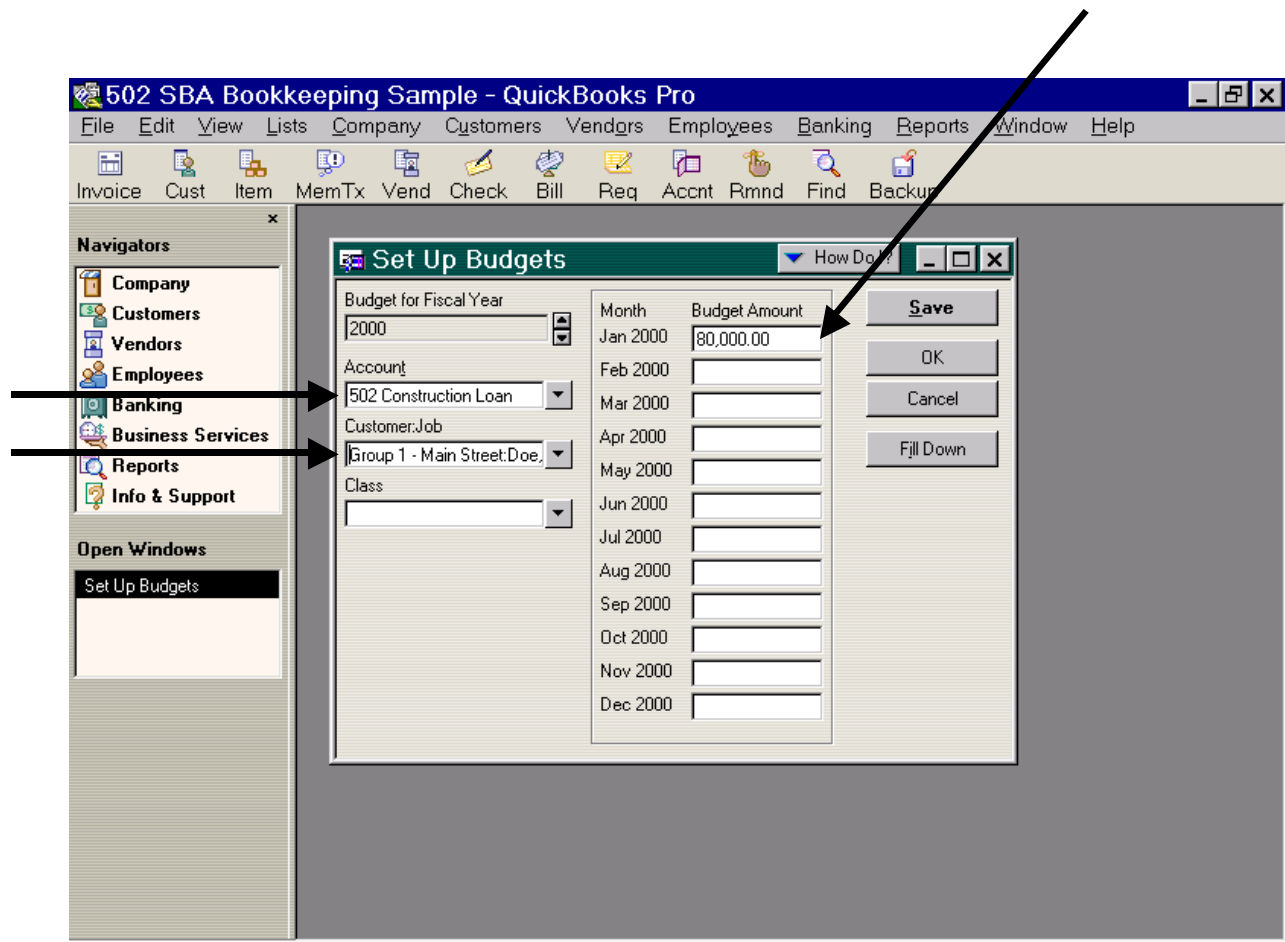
502 SBA Bookkeeping Sample - QuickBooks Pro

File Edit View Lists Company Customers Vendors Employees Banking Reports Window Help

Invoice Cust Item MemTx Vend Check Bill Req Accnt Rmnd Find Backup

Navigators

Company
Customers
Vendors
Employees
Banking
Business Services
Reports
Info & Support

Open Windows

Set Up Budgets

Set Up Budgets

How Do I?

Budget for Fiscal Year
2000

Account
502 Construction Loan

Customer:Job
Group 1 - Main Street:Doe,

Class

| Month | Budget Amount |
|---|---|
| Jan 2000 | 80,000.00 |
| Feb 2000 | |
| Mar 2000 | |
| Apr 2000 | |
| May 2000 | |
| Jun 2000 | |
| Jul 2000 | |
| Aug 2000 | |
| Sep 2000 | |
| Oct 2000 | |
| Nov 2000 | |
| Dec 2000 | |

Save

OK

Cancel

Fill Down